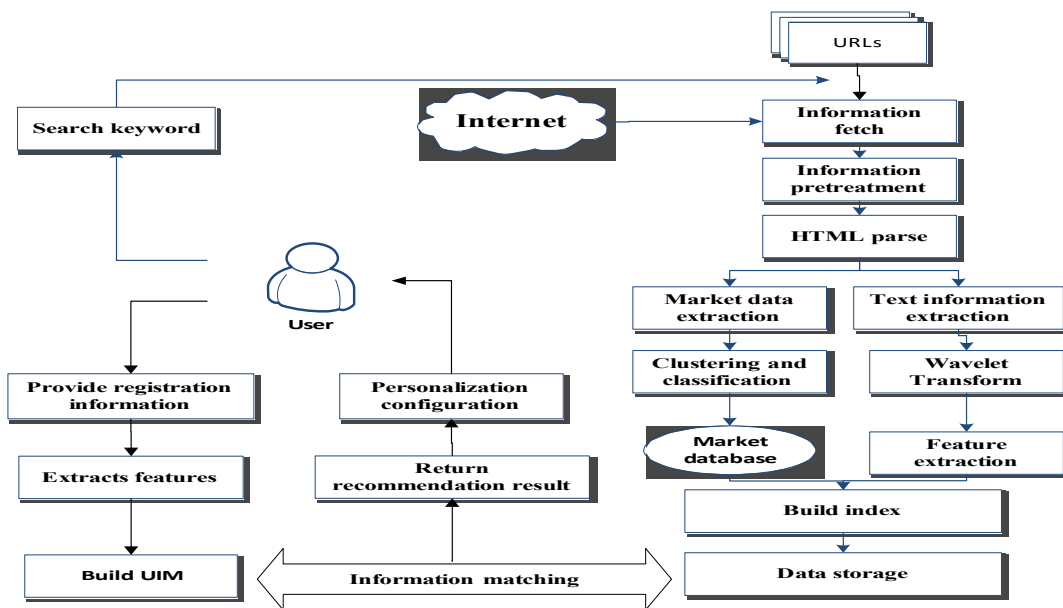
URLs

Search keyword

Internet

Information fetch

Information pretreatment

HTML parse

User

Market data extraction

Text information extraction

Clustering and classification

Wavelet Transform

Provide registration information

Personalization configuration

Market database

Feature extraction

Extracts features

Return recommendation result

Build index

Build UIM

Information matching

Data storage